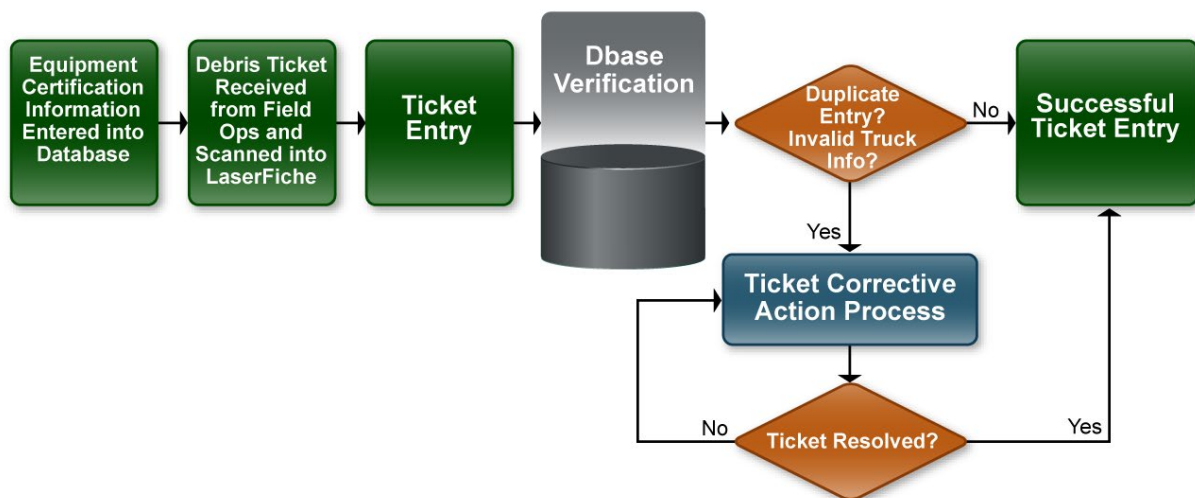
Equipment Certification Information Entered into Database

Debris Ticket Received from Field Ops and Scanned into LaserFiche

Ticket Entry

Dbase Verification

Duplicate Entry? Invalid Truck Info?

No

Successful Ticket Entry

Yes

Ticket Corrective Action Process

No

Ticket Resolved?

Yes